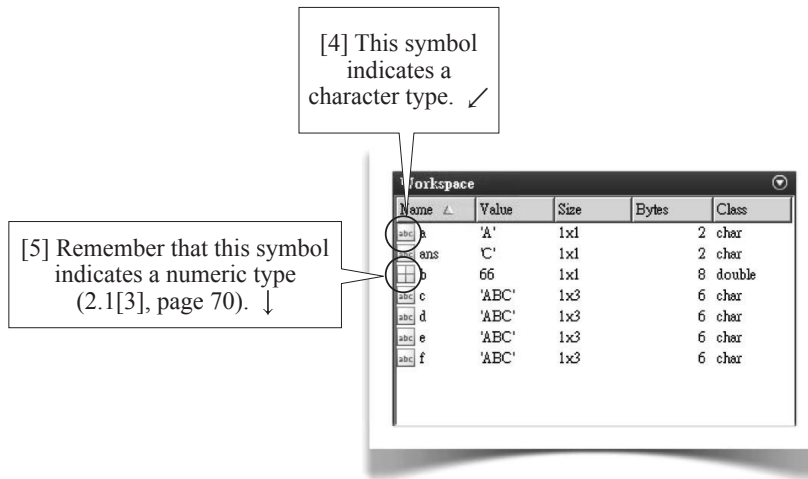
[4] This symbol indicates a character type.

[5] Remember that this symbol indicates a numeric type (2.1[3], page 70).

Workspace

| Name | Value | Size | Bytes | Class |
|---|---|---|---|---|
| a | 'A' | 1x1 | 2 | char |
| ans | 'C' | 1x1 | 2 | char |
| b | 66 | 1x1 | 8 | double |
| c | 'ABC' | 1x3 | 6 | char |
| d | 'ABC' | 1x3 | 6 | char |
| e | 'ABC' | 1x3 | 6 | char |
| f | 'ABC' | 1x3 | 6 | char |